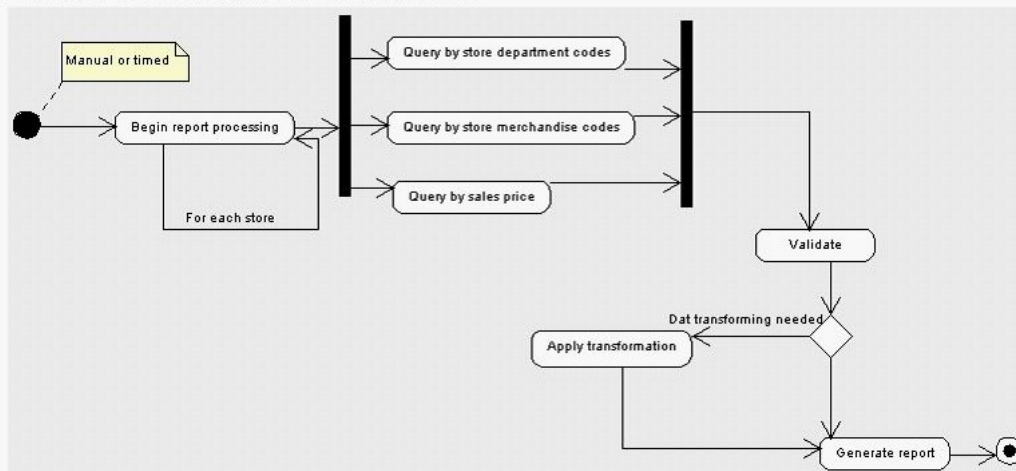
Manual or timed

Begin report processing

For each store

Query by store department codes

Query by store merchandise codes

Query by sales price

Validate

Dat transforming needed

Apply transformation

Generate report